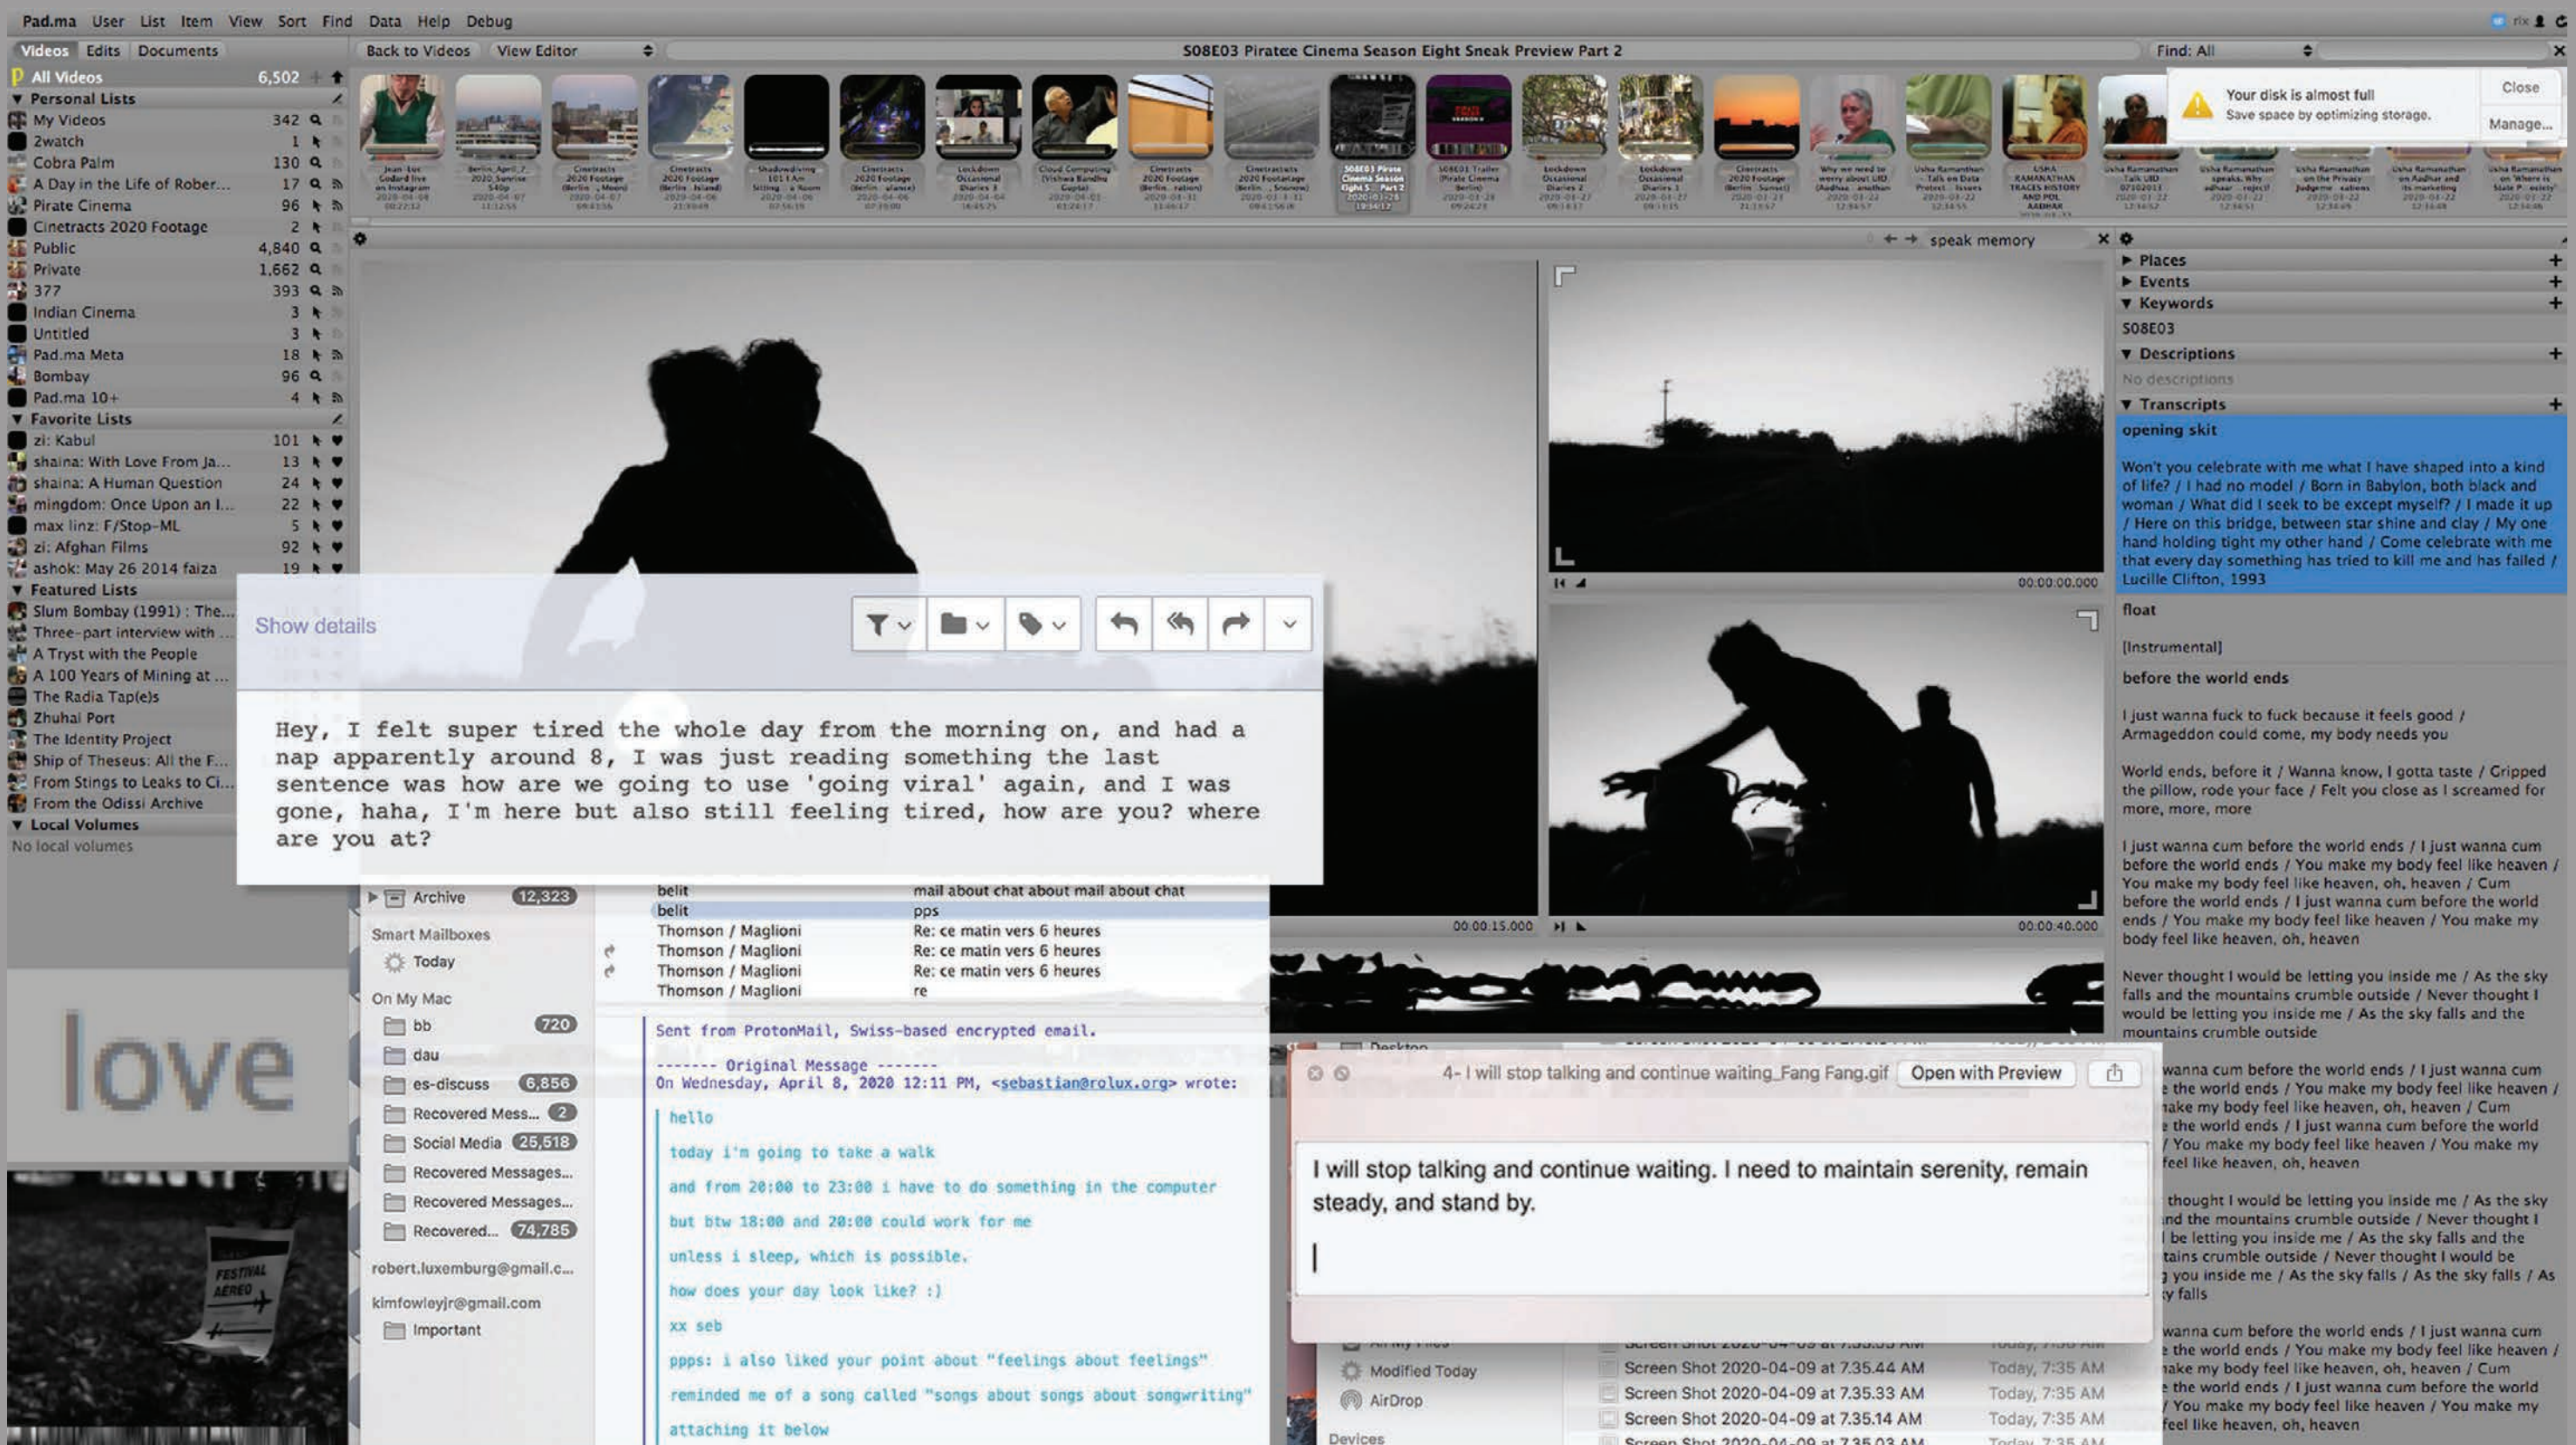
Pad.ma User List Item View Sort Find Data Help Debug

Videos Edits Documents

Back to Videos View Editor

S08E03 Piratee Cinema Season Eight Sneak Preview Part 2

Find: All

Your disk is almost full
Save space by optimizing storage.
Close
Manage...

All Videos 6,502
Personal Lists
My Videos 342
2watch 1
Cobra Palm 130
A Day in the Life of Rober... 17
Pirate Cinema 96
Cinetracts 2020 Footage 2
Public 4,840
Private 1,662
377 393
Indian Cinema 3
Untitled 3
Pad.ma Meta 18
Bombay 96
Pad.ma 10+ 4
Favorite Lists
zi: Kabul 101
shaina: With Love From Ja... 13
shaina: A Human Question 24
mingdom: Once Upon an I... 22
max linz: F/Stop-ML 5
zi: Afghan Films 92
ashok: May 26 2014 faiza 19
Featured Lists
Slum Bombay (1991) : The...
Three-part interview with ...
A Tryst with the People
A 100 Years of Mining at ...
The Radia Tap(e)s
Zhuhai Port
The Identity Project
Ship of Theseus: All the F...
From Stings to Leaks to Ci...
From the Odissi Archive
Local Volumes
No local volumes

love

speak memory

Places
Events
Keywords
S08E03
Descriptions
No descriptions
Transcripts
opening skit

Won't you celebrate with me what I have shaped into a kind of life? / I had no model / Born in Babylon, both black and woman / What did I seek to be except myself? / I made it up / Here on this bridge, between star shine and clay / My one hand holding tight my other hand / Come celebrate with me that every day something has tried to kill me and has failed / Lucille Clifton, 1993

float

[Instrumental]

before the world ends

I just wanna fuck to fuck because it feels good / Armageddon could come, my body needs you

World ends, before it / Wanna know, I gotta taste / Gripped the pillow, rode your face / Felt you close as I screamed for more, more, more

I just wanna cum before the world ends / I just wanna cum before the world ends / You make my body feel like heaven / You make my body feel like heaven, oh, heaven / Cum before the world ends / I just wanna cum before the world ends / You make my body feel like heaven / You make my body feel like heaven, oh, heaven

Never thought I would be letting you inside me / As the sky falls and the mountains crumble outside / Never thought I would be letting you inside me / As the sky falls and the mountains crumble outside

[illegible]wanna cum before the world ends / I just wanna cum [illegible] the world ends / You make my body feel like heaven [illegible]ake my body feel like heaven, oh, heaven / Cum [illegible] the world ends / I just wanna cum before the world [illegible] / You make my body feel like heaven / You make my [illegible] feel like heaven, oh, heaven

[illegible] thought I would be letting you inside me / As the sky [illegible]nd the mountains crumble outside / Never thought I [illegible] be letting you inside me / As the sky falls and the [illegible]tains crumble outside / Never thought I would be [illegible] you inside me / As the sky falls / As the sky falls / As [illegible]y falls

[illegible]wanna cum before the world ends / I just wanna cum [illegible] the world ends / You make my body feel like heaven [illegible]ake my body feel like heaven, oh, heaven / Cum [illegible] the world ends / I just wanna cum before the world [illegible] / You make my body feel like heaven / You make my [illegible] feel like heaven, oh, heaven

00:00:00.000
00:00:15.000
00:00:40.000

Show details

Hey, I felt super tired the whole day from the morning on, and had a nap apparently around 8, I was just reading something the last sentence was how are we going to use 'going viral' again, and I was gone, haha, I'm here but also still feeling tired, how are you? where are you at?

Archive 12,323
Smart Mailboxes
Today
On My Mac
bb 720
dau
es-discuss 6,856
Recovered Mess... 2
Social Media 25,518
Recovered Messages...
Recovered Messages...
Recovered... 74,785
robert.luxemburg@gmail.c...
kimfowleyjr@gmail.com
Important

belit mail about chat about mail about chat
belit pps
Thomson / Maglioni Re: ce matin vers 6 heures
Thomson / Maglioni Re: ce matin vers 6 heures
Thomson / Maglioni Re: ce matin vers 6 heures
Thomson / Maglioni re

Sent from ProtonMail, Swiss-based encrypted email.

------- Original Message -------
On Wednesday, April 8, 2020 12:11 PM, <sebastian@rolux.org> wrote:

hello
today i'm going to take a walk
and from 20:00 to 23:00 i have to do something in the computer
but btw 18:00 and 20:00 could work for me
unless i sleep, which is possible.
how does your day look like? :)
xx seb
ppps: i also liked your point about "feelings about feelings"
reminded me of a song called "songs about songs about songwriting"
attaching it below

4- I will stop talking and continue waiting_Fang Fang.gif
Open with Preview

I will stop talking and continue waiting. I need to maintain serenity, remain steady, and stand by.

Modified Today
AirDrop
Devices
Screen Shot 2020-04-09 at 7.35.44 AM Today, 7:35 AM
Screen Shot 2020-04-09 at 7.35.33 AM Today, 7:35 AM
Screen Shot 2020-04-09 at 7.35.14 AM Today, 7:35 AM

FESTIVAL AEREO